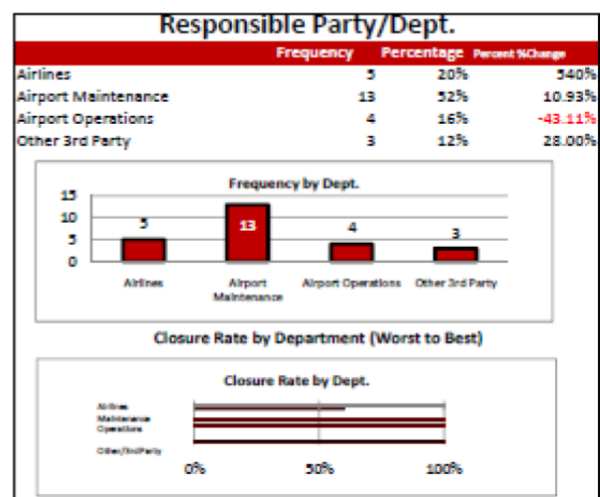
Responsible Party/Dept.

| | Frequency | Percentage | Percent %Change |
|---|---|---|---|
| Airlines | 5 | 20% | 540% |
| Airport Maintenance | 13 | 52% | 10.93% |
| Airport Operations | 4 | 16% | -43.11% |
| Other 3rd Party | 3 | 12% | 28.00% |

Frequency by Dept.

15
10
5
0

5
13
4
3

Airlines
Airport Maintenance
Airport Operations
Other 3rd Party

Closure Rate by Department (Worst to Best)

Closure Rate by Dept.

Airlines
Maintenance
Operations
Other/3rdParty

0%
50%
100%